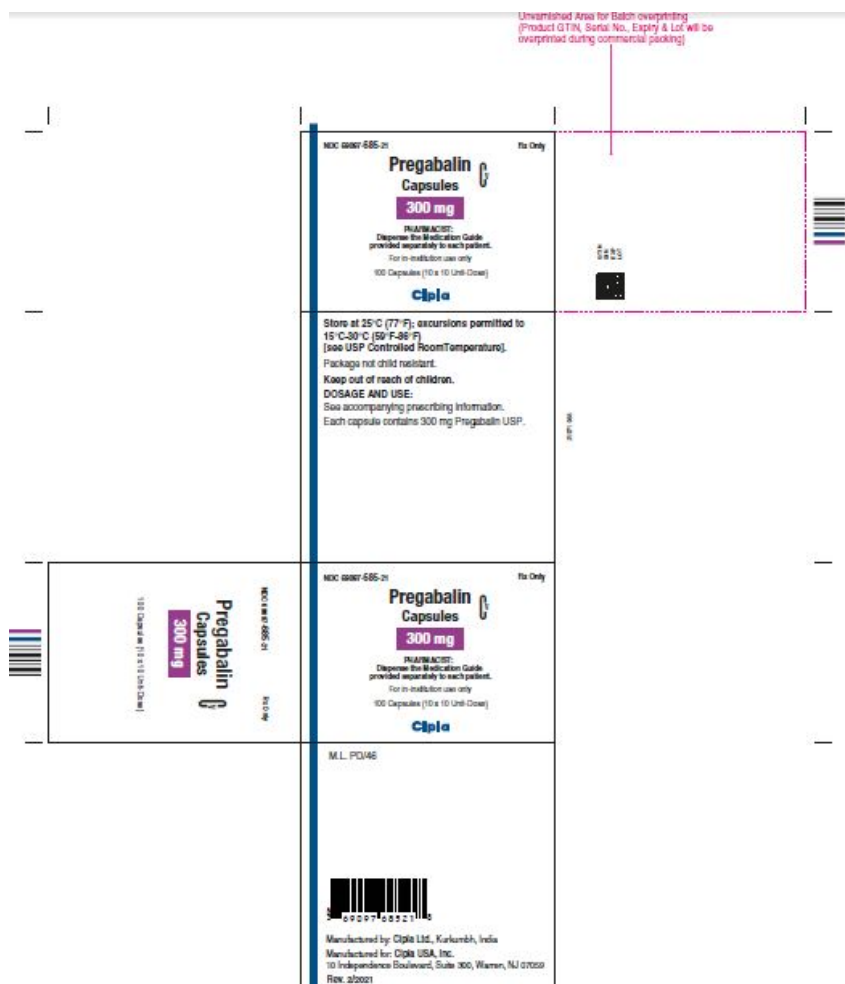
Unvarnished Area for Batch overprinting (Product GTIN, Serial No., Expiry & Lot will be overprinted during commercial packing)

NDC 69097-685-21

Rx Only

Pregabalin CV

Capsules

300 mg

PHARMACIST: Dispense the Medication Guide provided separately to each patient.

For in-institution use only

100 Capsules (10 x 10 Unit-Dose)

Cipla

Store at 25°C (77°F); excursions permitted to 15°C-30°C (59°F-86°F) [see USP Controlled RoomTemperature].

Package not child resistant.

Keep out of reach of children.

DOSAGE AND USE:

See accompanying prescribing information.

Each capsule contains 300 mg Pregabalin USP.

NDC 69097-685-21

Rx Only

Pregabalin CV

Capsules

300 mg

100 Capsules (10 x 10 Unit-Dose)

NDC 69097-685-21

Rx Only

Pregabalin CV

Capsules

300 mg

PHARMACIST: Dispense the Medication Guide provided separately to each patient.

For in-institution use only

100 Capsules (10 x 10 Unit-Dose)

Cipla

M.L. PD/46

3 69097 68521 8

Manufactured by: Cipla Ltd., Kurkumbh, India

Manufactured for: Cipla USA, Inc.

10 Independence Boulevard, Suite 300, Warren, NJ 07059

Rev. 2/2021